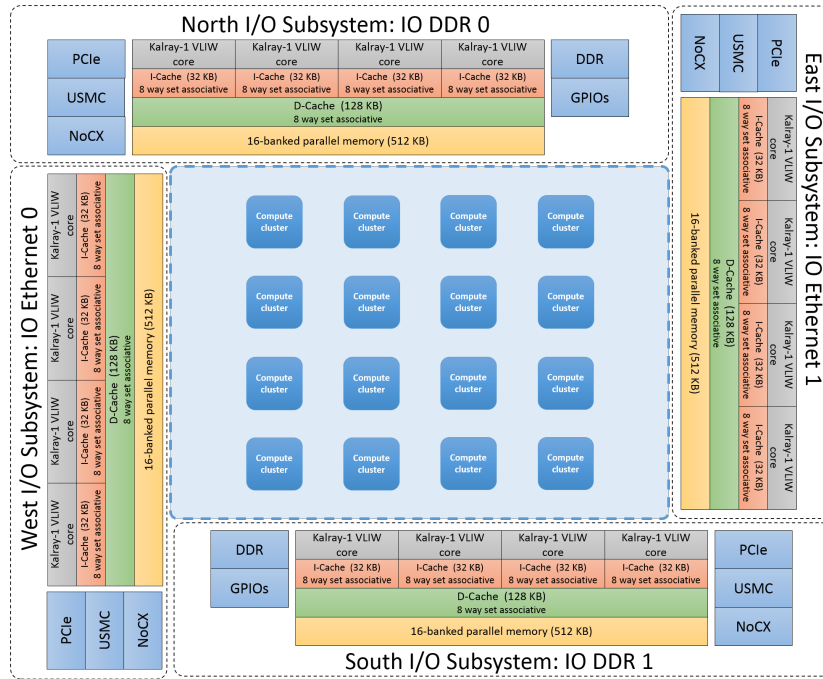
North I/O Subsystem: IO DDR 0

PCIe
USMC
NoCX

| Kalray-1 VLIW core | Kalray-1 VLIW core | Kalray-1 VLIW core | Kalray-1 VLIW core |
|---|---|---|---|
| I-Cache (32 KB) 8 way set associative | I-Cache (32 KB) 8 way set associative | I-Cache (32 KB) 8 way set associative | I-Cache (32 KB) 8 way set associative |

D-Cache (128 KB) 8 way set associative
16-banked parallel memory (512 KB)

DDR
GPIOs

East I/O Subsystem: IO Ethernet 1

NoCX
USMC
PCIe

Kalray-1 VLIW core
I-Cache (32 KB) 8 way set associative
Kalray-1 VLIW core
I-Cache (32 KB) 8 way set associative
Kalray-1 VLIW core
I-Cache (32 KB) 8 way set associative
Kalray-1 VLIW core
I-Cache (32 KB) 8 way set associative
D-Cache (128 KB) 8 way set associative
16-banked parallel memory (512 KB)

West I/O Subsystem: IO Ethernet 0

Kalray-1 VLIW core
I-Cache (32 KB) 8 way set associative
Kalray-1 VLIW core
I-Cache (32 KB) 8 way set associative
Kalray-1 VLIW core
I-Cache (32 KB) 8 way set associative
Kalray-1 VLIW core
I-Cache (32 KB) 8 way set associative
D-Cache (128 KB) 8 way set associative
16-banked parallel memory (512 KB)

PCIe
USMC
NoCX

Compute cluster
Compute cluster
Compute cluster
Compute cluster
Compute cluster
Compute cluster
Compute cluster
Compute cluster
Compute cluster
Compute cluster
Compute cluster
Compute cluster
Compute cluster
Compute cluster
Compute cluster
Compute cluster

DDR
GPIOs

| Kalray-1 VLIW core | Kalray-1 VLIW core | Kalray-1 VLIW core | Kalray-1 VLIW core |
|---|---|---|---|
| I-Cache (32 KB) 8 way set associative | I-Cache (32 KB) 8 way set associative | I-Cache (32 KB) 8 way set associative | I-Cache (32 KB) 8 way set associative |

D-Cache (128 KB) 8 way set associative
16-banked parallel memory (512 KB)

PCIe
USMC
NoCX

South I/O Subsystem: IO DDR 1